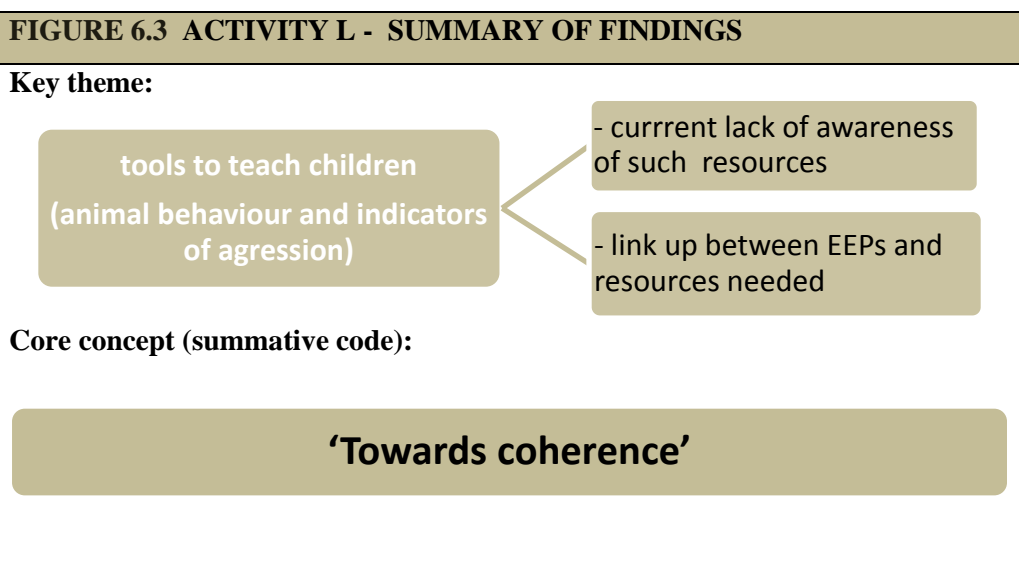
FIGURE 6.3 ACTIVITY L - SUMMARY OF FINDINGS

Key theme:

tools to teach children
(animal behaviour and indicators of agression)

- currrent lack of awareness of such resources

- link up between EEPs and resources needed

Core concept (summative code):

'Towards coherence'